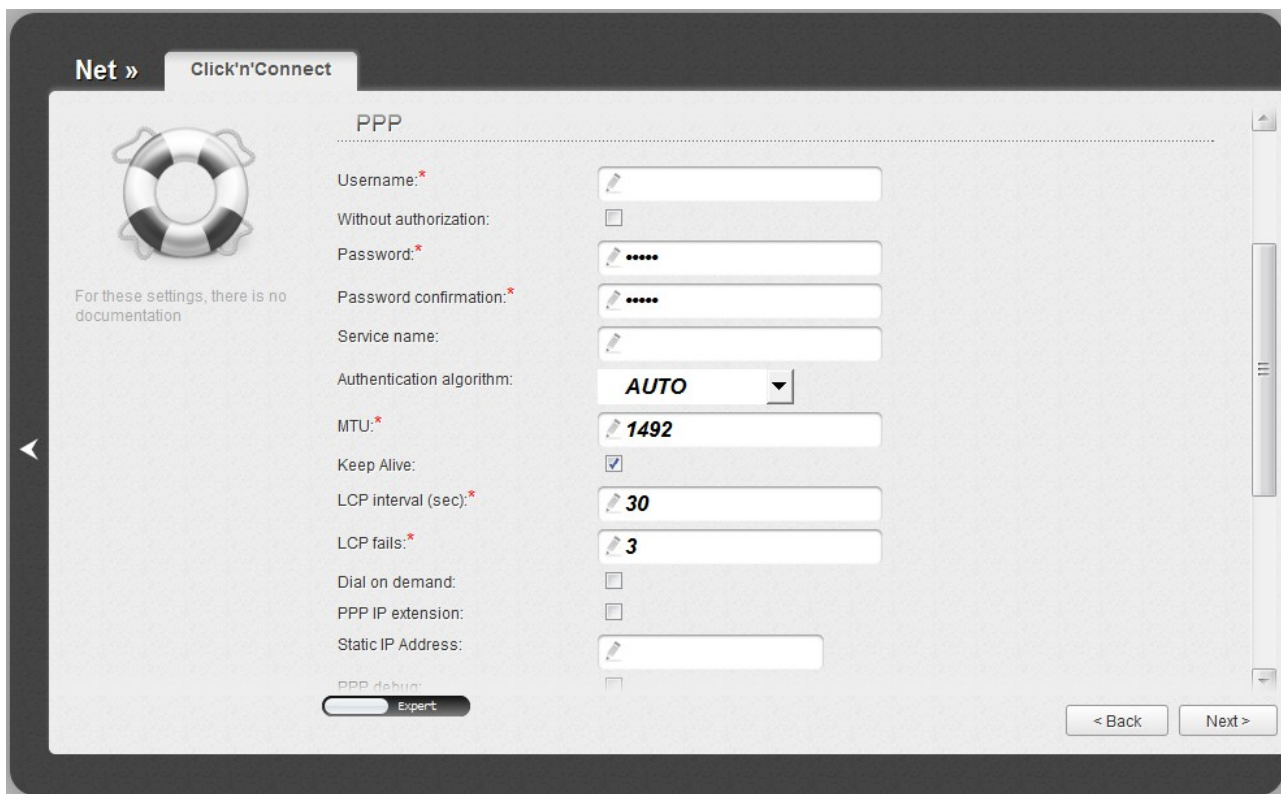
Net » Click'n'Connect

PPP

For these settings, there is no documentation

Username:*

Without authorization:

Password:* •••••

Password confirmation:* •••••

Service name:

Authentication algorithm: AUTO

MTU:* 1492

Keep Alive:

LCP interval (sec):* 30

LCP fails:* 3

Dial on demand:

PPP IP extension:

Static IP Address:

PPP debug:

Expert

< Back

Next >